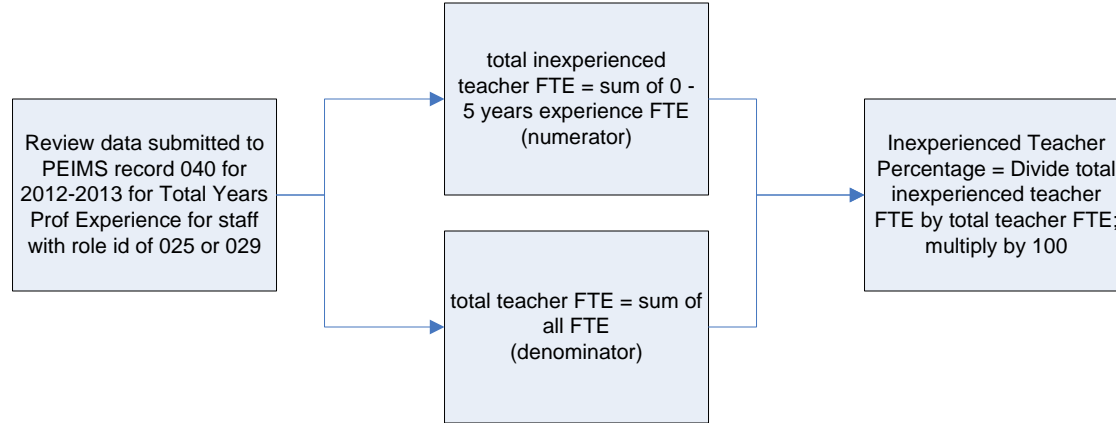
Review data submitted to PEIMS record 040 for 2012-2013 for Total Years Prof Experience for staff with role id of 025 or 029

total inexperienced teacher FTE = sum of 0 - 5 years experience FTE (numerator)

total teacher FTE = sum of all FTE (denominator)

Inexperienced Teacher Percentage = Divide total inexperienced teacher FTE by total teacher FTE; multiply by 100